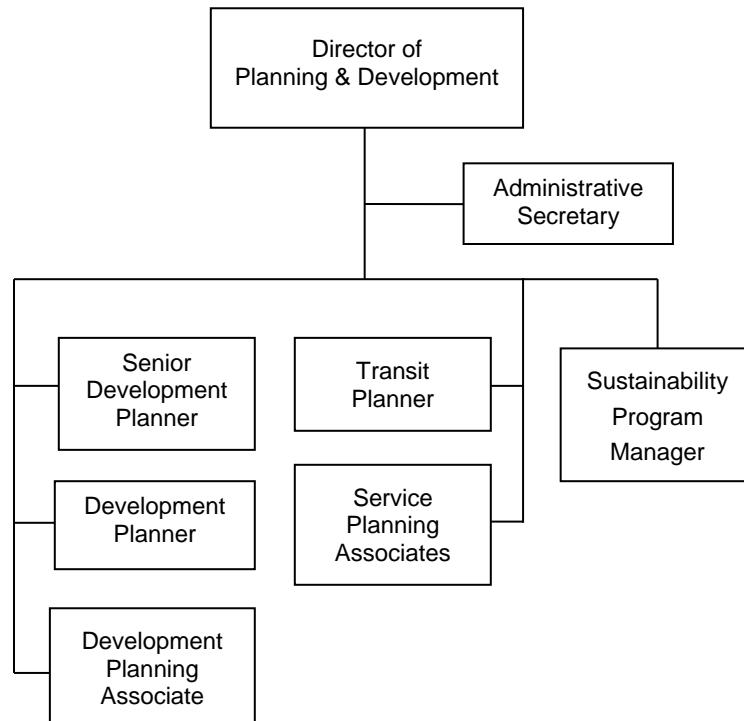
Director of Planning & Development

Administrative Secretary

Senior Development Planner

Development Planner

Development Planning Associate

Transit Planner

Service Planning Associates

Sustainability Program Manager